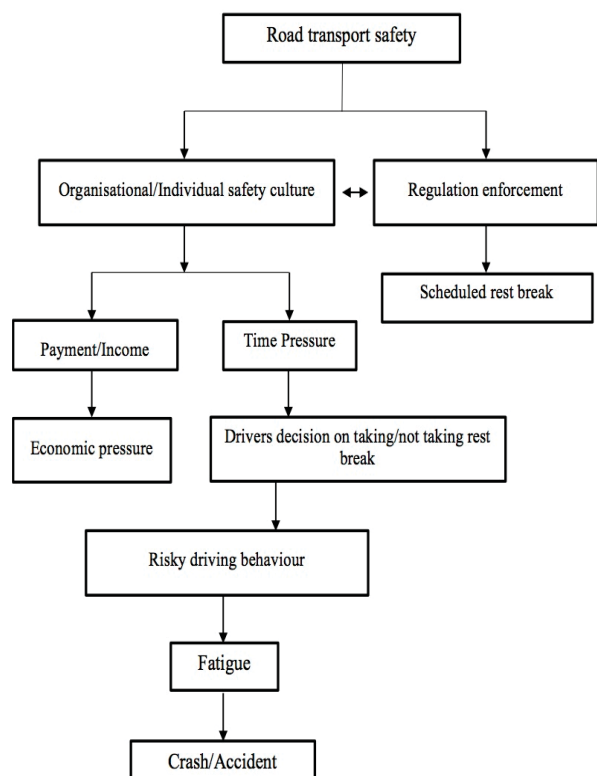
Road transport safety

Organisational/Individual safety culture

Regulation enforcement

Scheduled rest break

Payment/Income

Time Pressure

Economic pressure

Drivers decision on taking/not taking rest break

Risky driving behaviour

Fatigue

Crash/Accident